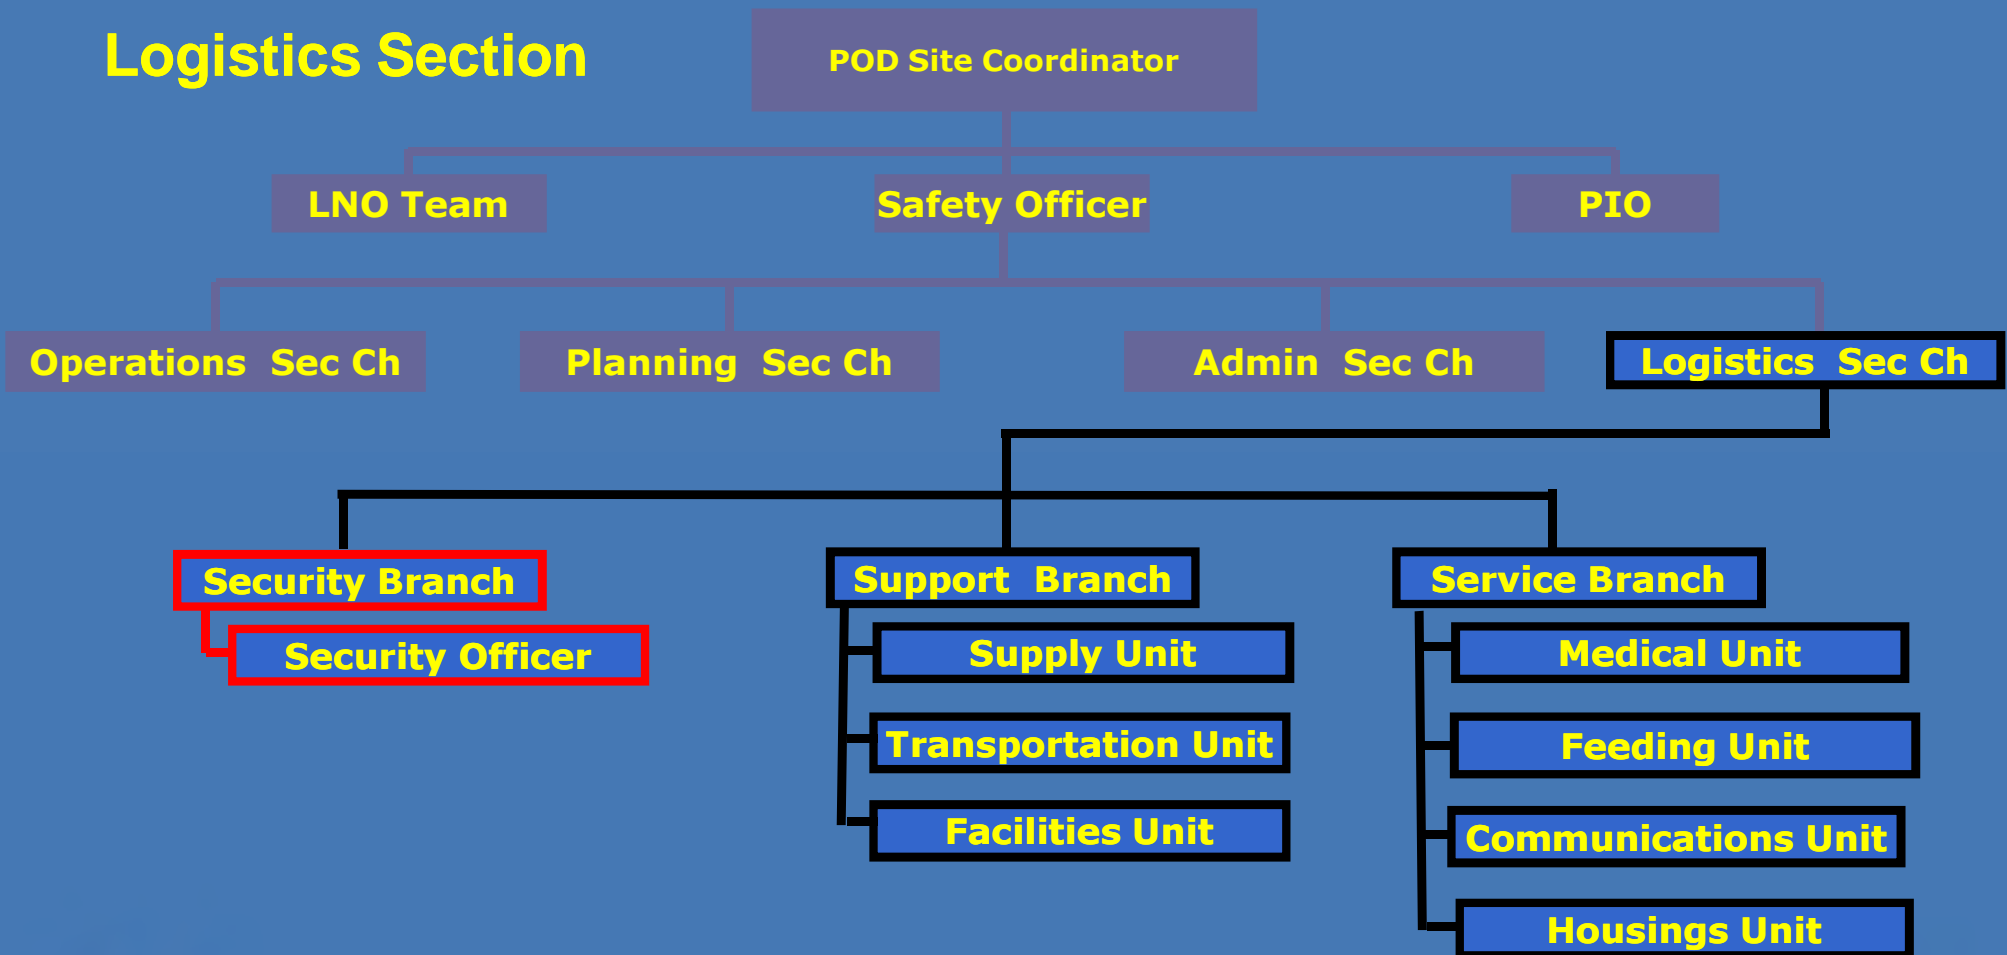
Logistics Section

POD Site Coordinator

LNO Team

Safety Officer

PIO

Operations Sec Ch

Planning Sec Ch

Admin Sec Ch

Logistics Sec Ch

Security Branch

Security Officer

Support Branch

Supply Unit

Transportation Unit

Facilities Unit

Service Branch

Medical Unit

Feeding Unit

Communications Unit

Housings Unit